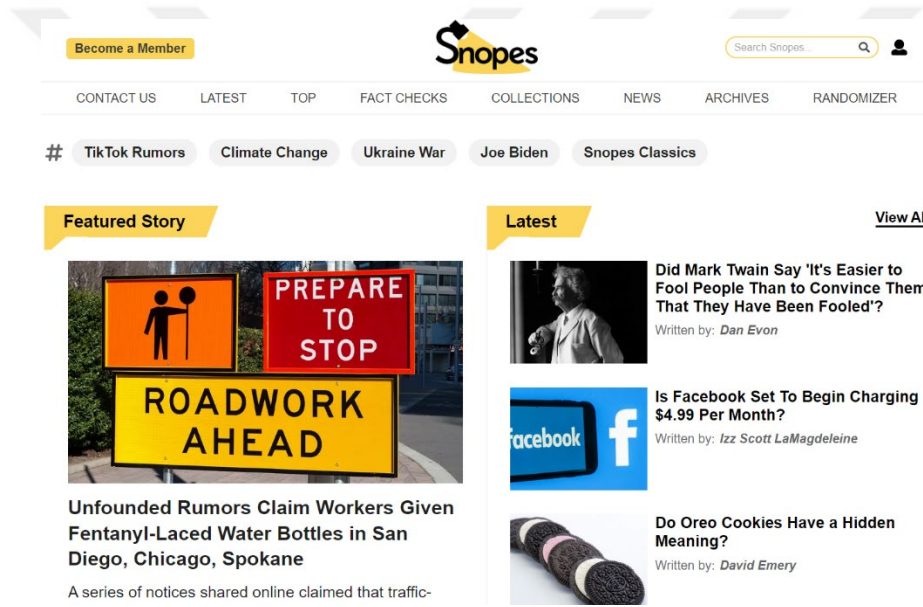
Become a Member

Snopes

Search Snopes...

CONTACT US LATEST TOP FACT CHECKS COLLECTIONS NEWS ARCHIVES RANDOMIZER

# TikTok Rumors Climate Change Ukraine War Joe Biden Snopes Classics

Featured Story

PREPARE TO STOP

ROADWORK AHEAD

Unfounded Rumors Claim Workers Given Fentanyl-Laced Water Bottles in San Diego, Chicago, Spokane

A series of notices shared online claimed that traffic-

Latest

View Al

Did Mark Twain Say 'It's Easier to Fool People Than to Convince Them That They Have Been Fooled'?

Written by: Dan Evon

facebook

Is Facebook Set To Begin Charging $4.99 Per Month?

Written by: Izz Scott LaMagdeleine

Do Oreo Cookies Have a Hidden Meaning?

Written by: David Emery